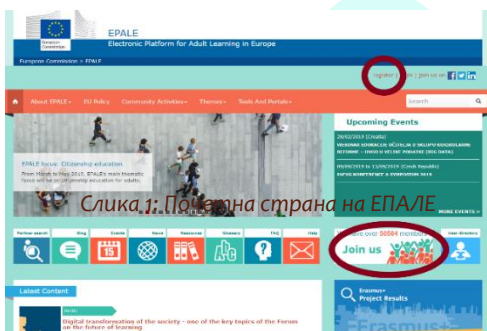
European Commission

EPALE
Electronic Platform for Adult Learning in Europe

European Commission > EPALE

register | Join us on

About EPALE | EU Policy | Community Activities | Themes | Tools And Portals

Search

EPALE focus: Citizenship education
From March to May 2017, EPALE's main thematic focus will be on citizenship education for adults.

Upcoming Events

20/02/2019 (Croatia)
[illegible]

09/09/2019 to 13/09/2019 (Czech Republic)
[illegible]

MORE EVENTS >

Слика 1: Почетна страна на ЕПАЛЕ

Partner search | Blog | Events | News | Resources | Glossary | FAQ | Help

Join more than 50584 members
Join us

User directory

Latest Content

Digital transformation of the society - one of the key topics of the Forum on the future of learning

Erasmus+
Project Results

Erasmus+